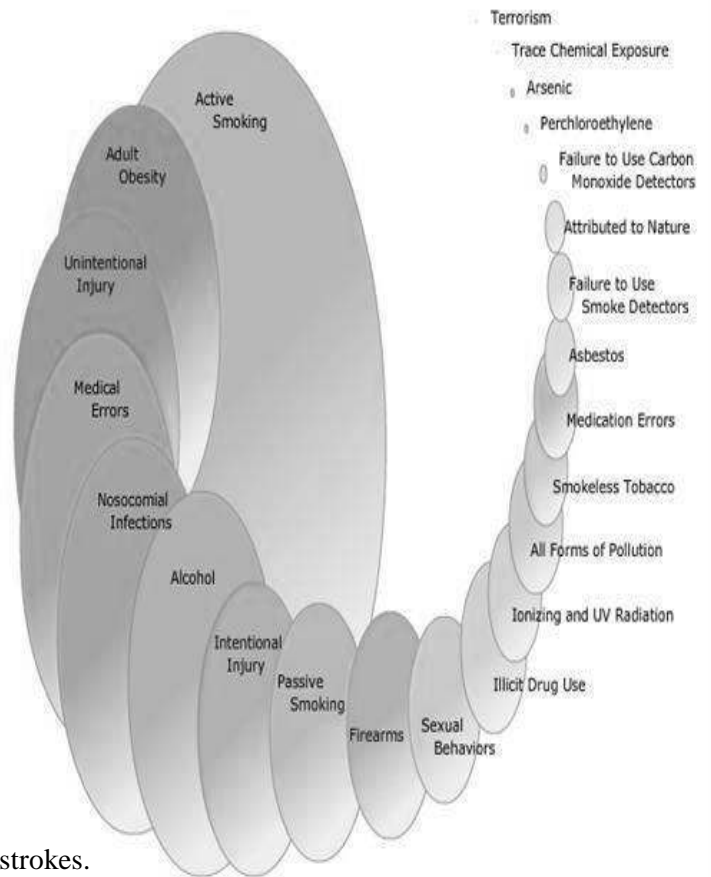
Terrorism

Trace Chemical Exposure

Arsenic

Perchloroethylene

Failure to Use Carbon Monoxide Detectors

Attributed to Nature

Failure to Use Smoke Detectors

Asbestos

Medication Errors

Smokeless Tobacco

All Forms of Pollution

Ionizing and UV Radiation

Illicit Drug Use

Sexual Behaviors

Firearms

Passive Smoking

Intentional Injury

Alcohol

Nosocomial Infections

Medical Errors

Unintentional Injury

Adult Obesity

Active Smoking

strokes.